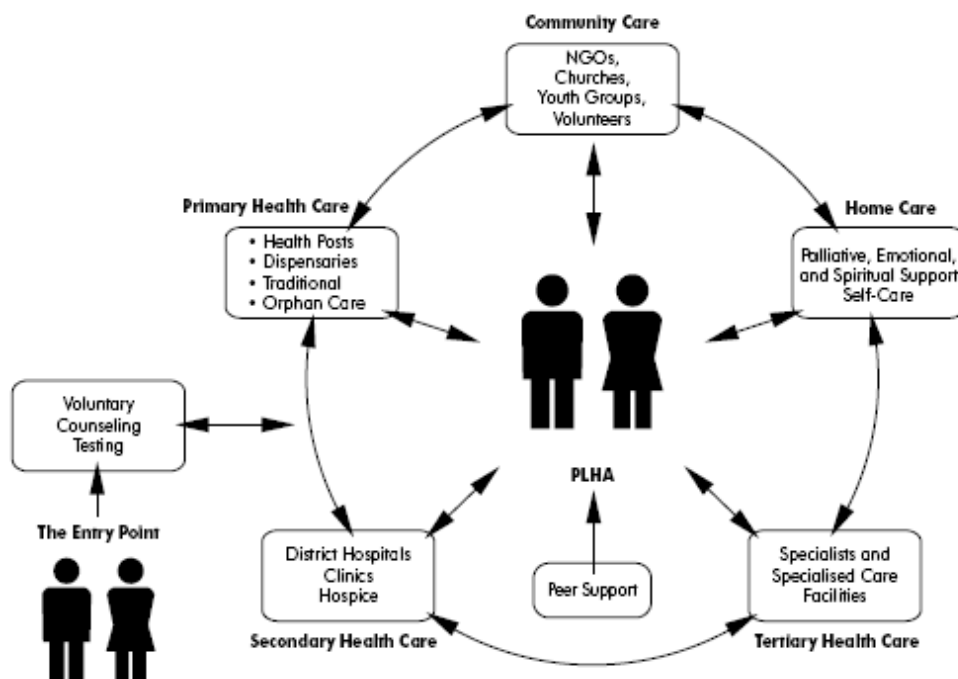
Community Care

NGOs, Churches, Youth Groups, Volunteers

Primary Health Care

• Health Posts
• Dispensaries
• Traditional
• Orphan Care

Home Care

Palliative, Emotional, and Spiritual Support Self-Care

Voluntary Counseling Testing

The Entry Point

PLHA

District Hospitals Clinics Hospice

Peer Support

Specialists and Specialised Care Facilities

Secondary Health Care

Tertiary Health Care